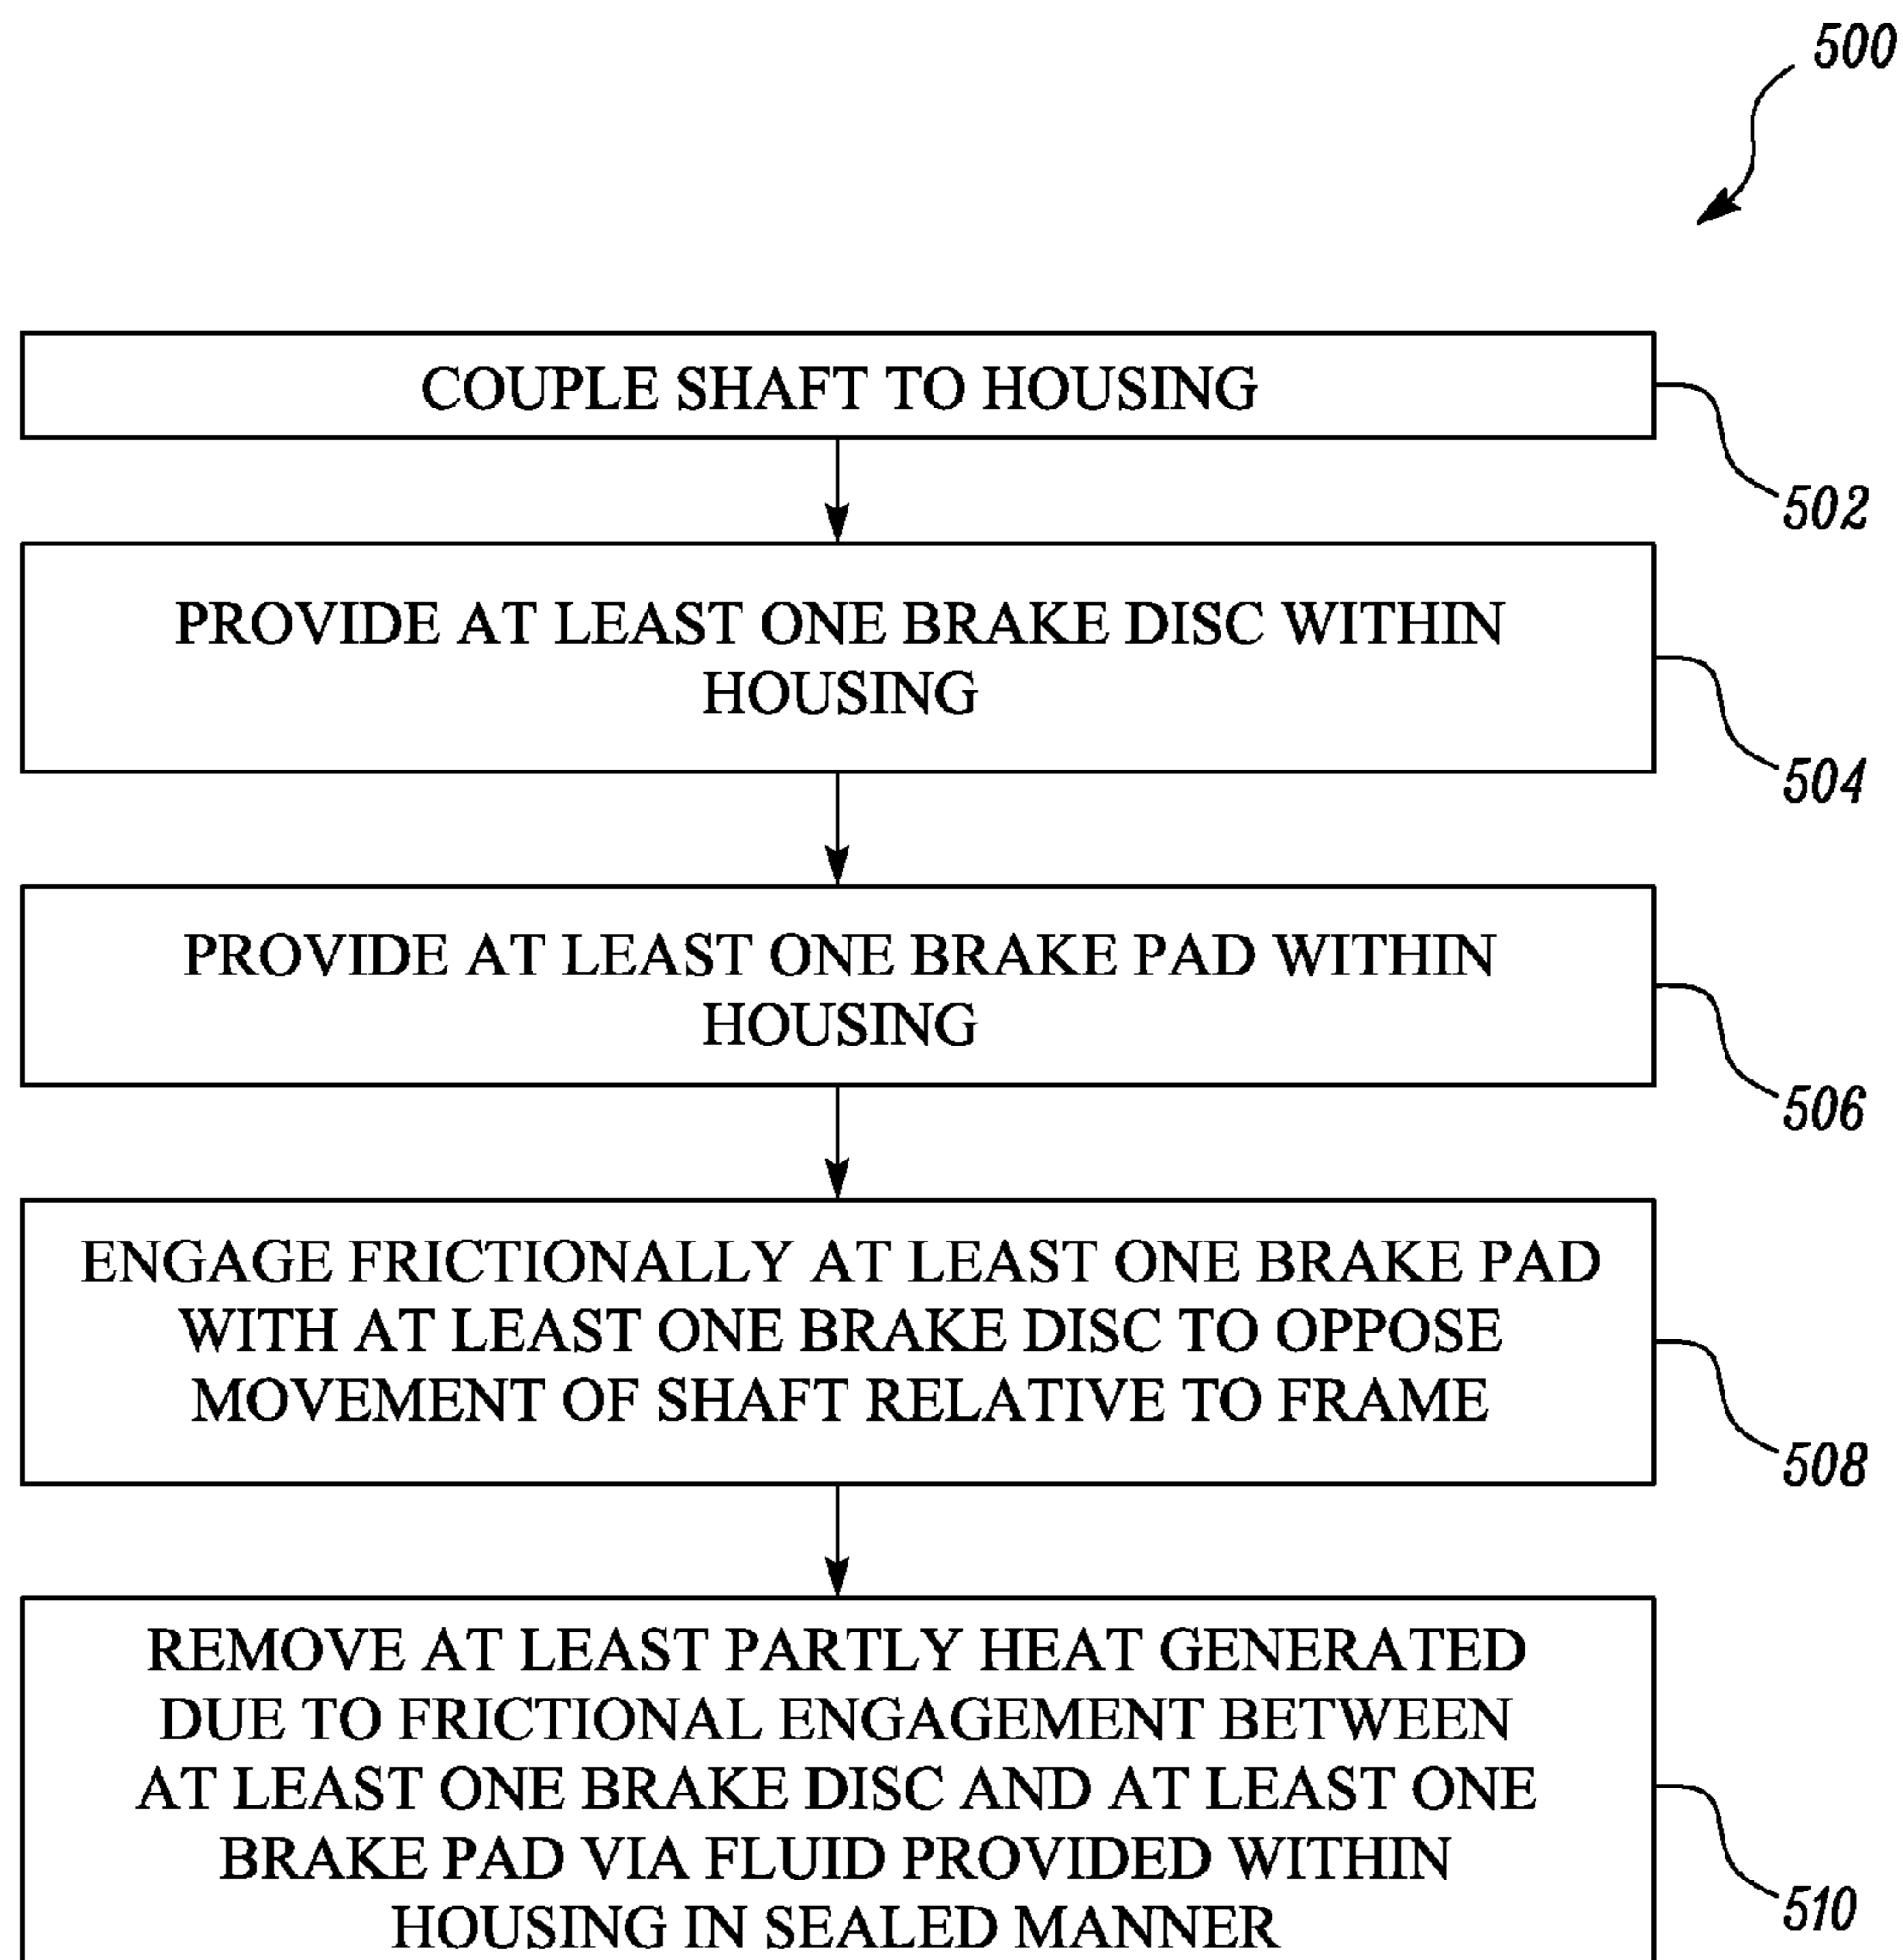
500

COUPLE SHAFT TO HOUSING

502

PROVIDE AT LEAST ONE BRAKE DISC WITHIN HOUSING

504

PROVIDE AT LEAST ONE BRAKE PAD WITHIN HOUSING

506

ENGAGE FRICTIONALLY AT LEAST ONE BRAKE PAD WITH AT LEAST ONE BRAKE DISC TO OPPOSE MOVEMENT OF SHAFT RELATIVE TO FRAME

508

REMOVE AT LEAST PARTLY HEAT GENERATED DUE TO FRICTIONAL ENGAGEMENT BETWEEN AT LEAST ONE BRAKE DISC AND AT LEAST ONE BRAKE PAD VIA FLUID PROVIDED WITHIN HOUSING IN SEALED MANNER

510